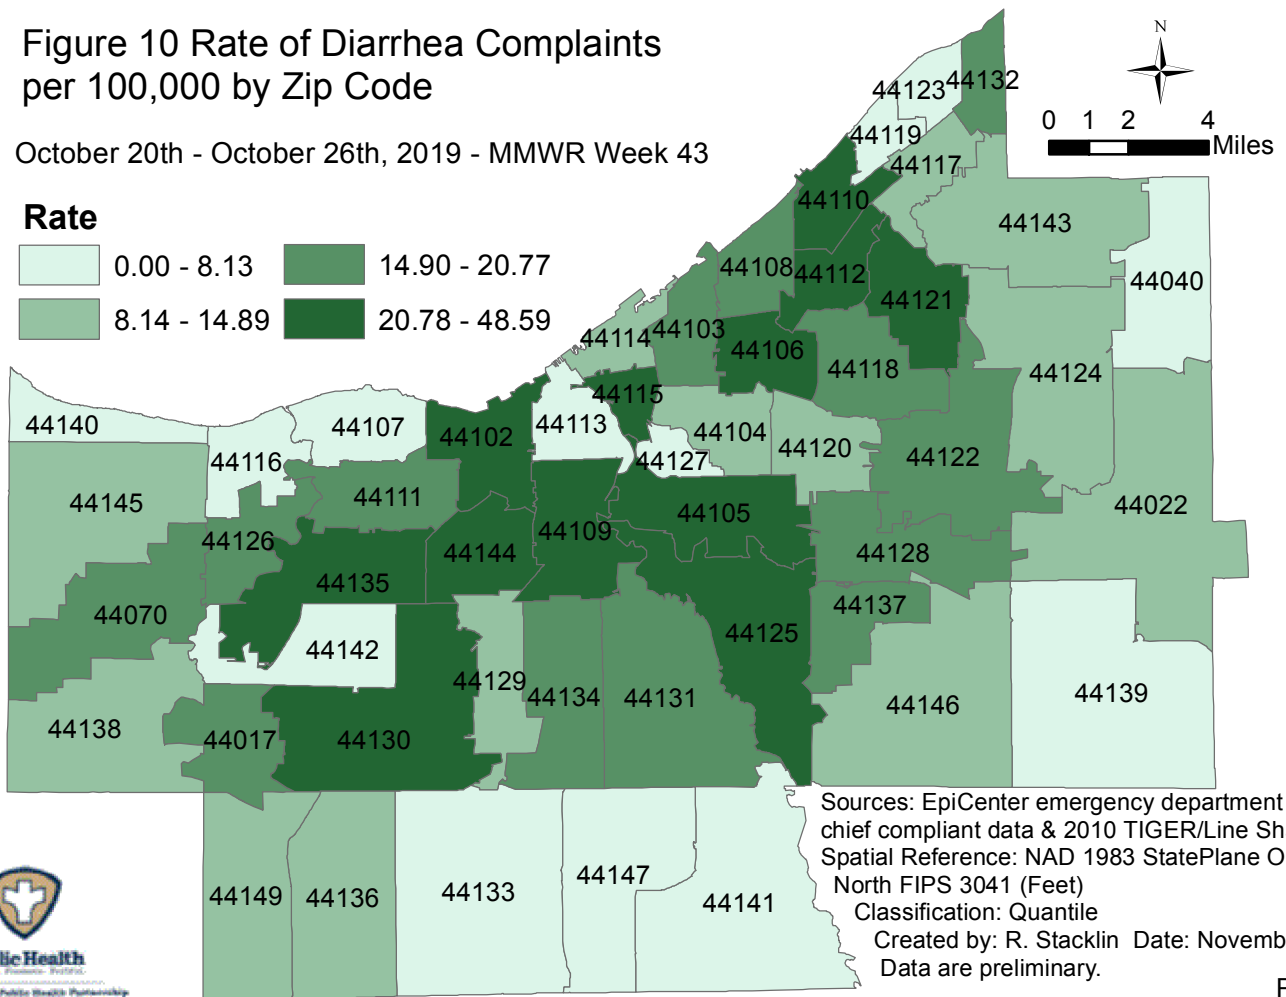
Figure 10 Rate of Diarrhea Complaints per 100,000 by Zip Code

October 20th - October 26th, 2019 - MMWR Week 43

Rate
0.00 - 8.13
14.90 - 20.77
8.14 - 14.89
20.78 - 48.59

N
0 1 2 4 Miles

44123 44132
44119
44117
44110
44143
44108 44112
44040
44121
44114 44103
44106
44115
44118
44124
44140
44107
44102
44113
44104
44120
44116
44127
44122
44111
44145
44105
44109
44022
44126
44144
44128
44135
44070
44137
44125
44142
44129
44134
44131
44146
44139
44138
44017
44130
44149
44136
44133
44147
44141

Sources: EpiCenter emergency department chief compliant data & 2010 TIGER/Line Sh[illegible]
Spatial Reference: NAD 1983 StatePlane O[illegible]
North FIPS 3041 (Feet)
Classification: Quantile
Created by: R. Stacklin Date: Novemb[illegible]
Data are preliminary.

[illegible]lic Health
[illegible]
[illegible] Public Health Partnership